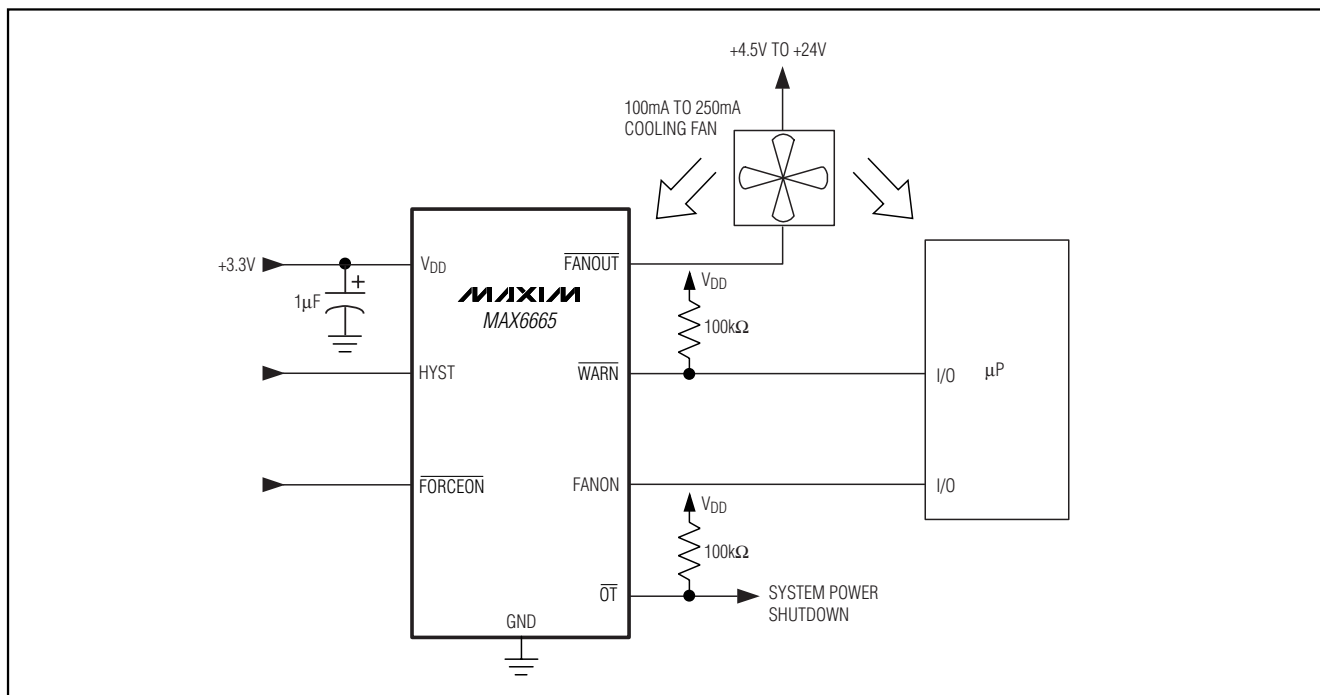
+4.5V TO +24V

100mA TO 250mA
COOLING FAN

+3.3V

$V_{DD}$

$\overline{FANOUT}$

$V_{DD}$

+

$1\mu F$

MAXIM

MAX6665

$100k\Omega$

HYST

$\overline{WARN}$

I/O

$\mu P$

$\overline{FORCEON}$

FANON

I/O

$V_{DD}$

$100k\Omega$

$\overline{OT}$

SYSTEM POWER
SHUTDOWN

GND